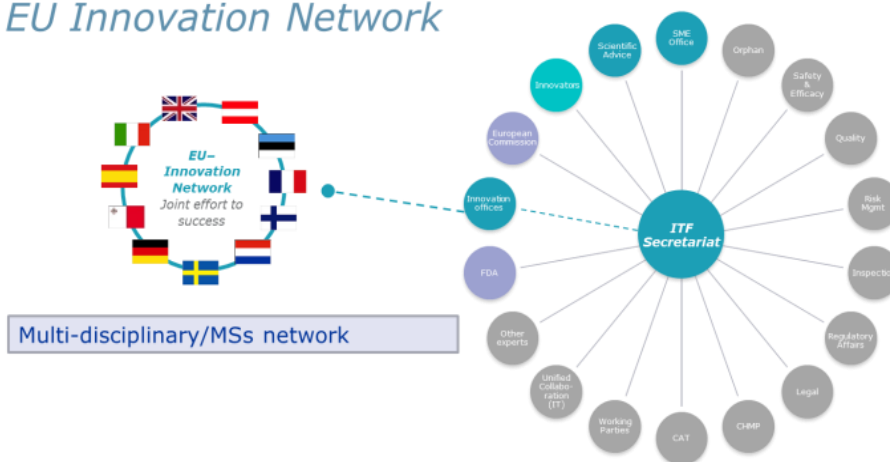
EU Innovation Network

EU–
Innovation
Network
Joint effort to success

Multi-disciplinary/MSs network

ITF Secretariat

SME Office

Orphan

Safety & Efficacy

Quality

Risk Mgmt

Inspection

Regulatory Affairs

Legal

CHMP

CAT

Working Parties

Unified Collaboration (IT)

Other experts

FDA

Innovation offices

European Commission

Innovators

Scientific Advice